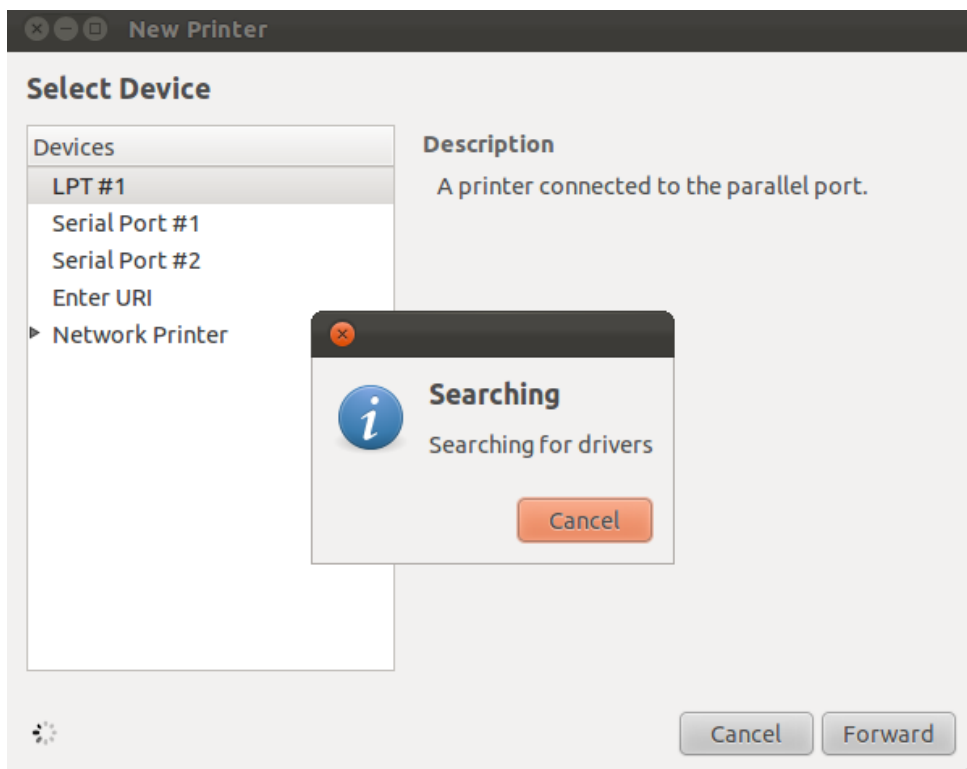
New Printer

Select Device

Devices
LPT #1
Serial Port #1
Serial Port #2
Enter URI
Network Printer

Description
A printer connected to the parallel port.

Searching
Searching for drivers

Cancel

Cancel
Forward